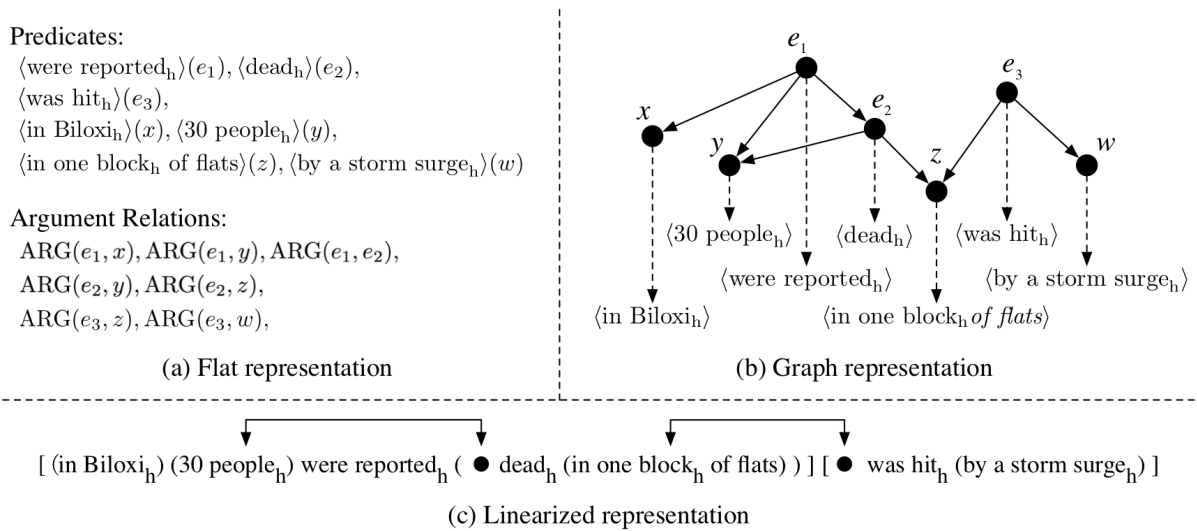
Predicates:
$\langle\text{were reported}_\text{h}\rangle(e_1)$, $\langle\text{dead}_\text{h}\rangle(e_2)$,
$\langle\text{was hit}_\text{h}\rangle(e_3)$,
$\langle\text{in Biloxi}_\text{h}\rangle(x)$, $\langle\text{30 people}_\text{h}\rangle(y)$,
$\langle\text{in one block}_\text{h}\text{ of flats}\rangle(z)$, $\langle\text{by a storm surge}_\text{h}\rangle(w)$

Argument Relations:
$\text{ARG}(e_1, x), \text{ARG}(e_1, y), \text{ARG}(e_1, e_2)$,
$\text{ARG}(e_2, y), \text{ARG}(e_2, z)$,
$\text{ARG}(e_3, z), \text{ARG}(e_3, w)$,

(a) Flat representation

$e_1$
$e_3$
$x$
$e_2$
$y$
$z$
$w$
$\langle\text{30 people}_\text{h}\rangle$
$\langle\text{dead}_\text{h}\rangle$
$\langle\text{was hit}_\text{h}\rangle$
$\langle\text{were reported}_\text{h}\rangle$
$\langle\text{by a storm surge}_\text{h}\rangle$
$\langle\text{in Biloxi}_\text{h}\rangle$
$\langle\text{in one block}_\text{h}\textit{ of flats}\rangle$

(b) Graph representation

[ (in Biloxi$_\text{h}$) (30 people$_\text{h}$) were reported$_\text{h}$ ( ● dead$_\text{h}$ (in one block$_\text{h}$ of flats) ) ] [ ● was hit$_\text{h}$ (by a storm surge$_\text{h}$) ]

(c) Linearized representation